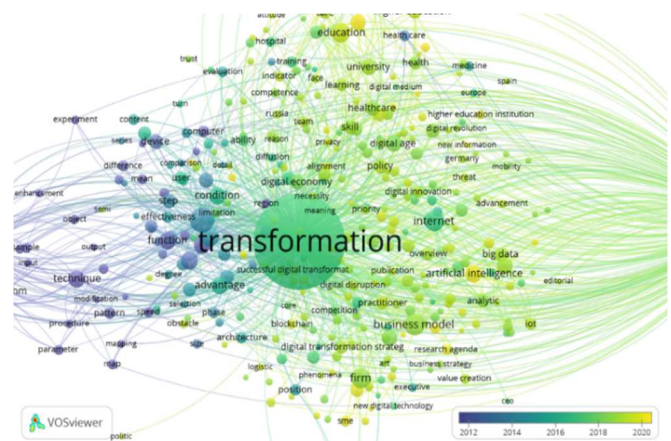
attitude
higher education
education
healthcare
hospital
trust
training
health
medicine
evaluation
indicator
face
university
spain
digital medium
learning
europe
competence
turn
experiment
content
russia
team
healthcare
higher education institution
computer
skill
series
device
ability
reason
digital revolution
privacy
digital age
new information
difference
comparison
detail
diffusion
germany
alignment
policy
mobility
mean
user
threat
enhancement
digital economy
necessity
condition
digital innovation
term
step
region
meaning
priority
advancement
object
effectiveness
limitation
internet
function
transformation
example
output
overview
big data
input
technique
degree
successful digital transformat
artificial intelligence
publication
advantage
digital disruption
editorial
ism
analytic
modification
selection
phase
core
practitioner
pattern
speed
competition
iot
procedure
obstacle
business model
architecture
blockchain
parameter
size
digital transformation strateg
research agenda
mapping
logistic
art
map
business strategy
phenomena
position
value creation
firm
executive
ceo
new digital technology
sme
VOSviewer
politic
2012
2014
2016
2018
2020